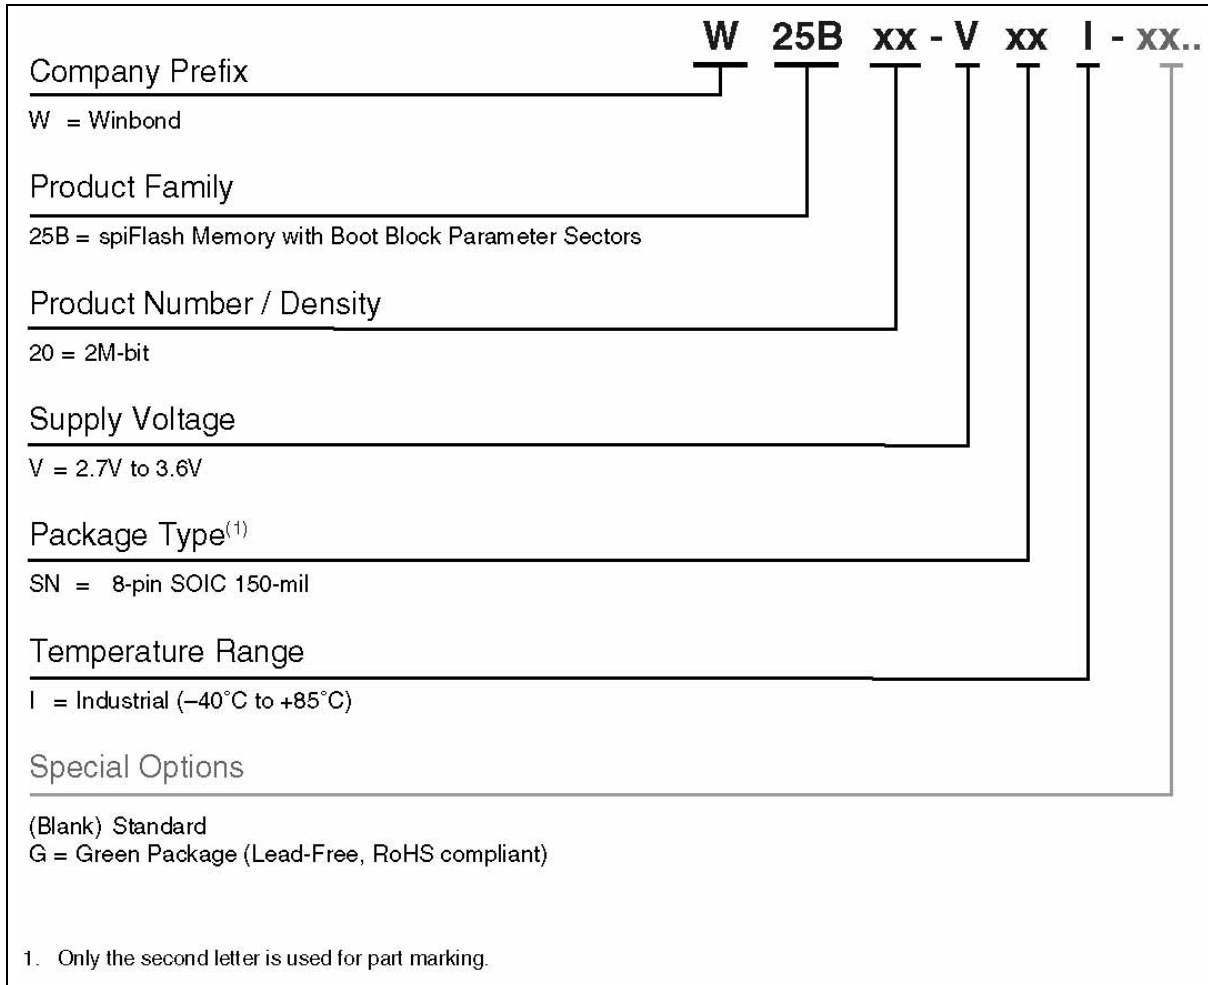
W 25B xx - V xx I - xx..

Company Prefix

W = Winbond

Product Family

25B = spiFlash Memory with Boot Block Parameter Sectors

Product Number / Density

20 = 2M-bit

Supply Voltage

V = 2.7V to 3.6V

Package Type$^{(1)}$

SN = 8-pin SOIC 150-mil

Temperature Range

I = Industrial (–40°C to +85°C)

Special Options

(Blank) Standard
G = Green Package (Lead-Free, RoHS compliant)

1. Only the second letter is used for part marking.